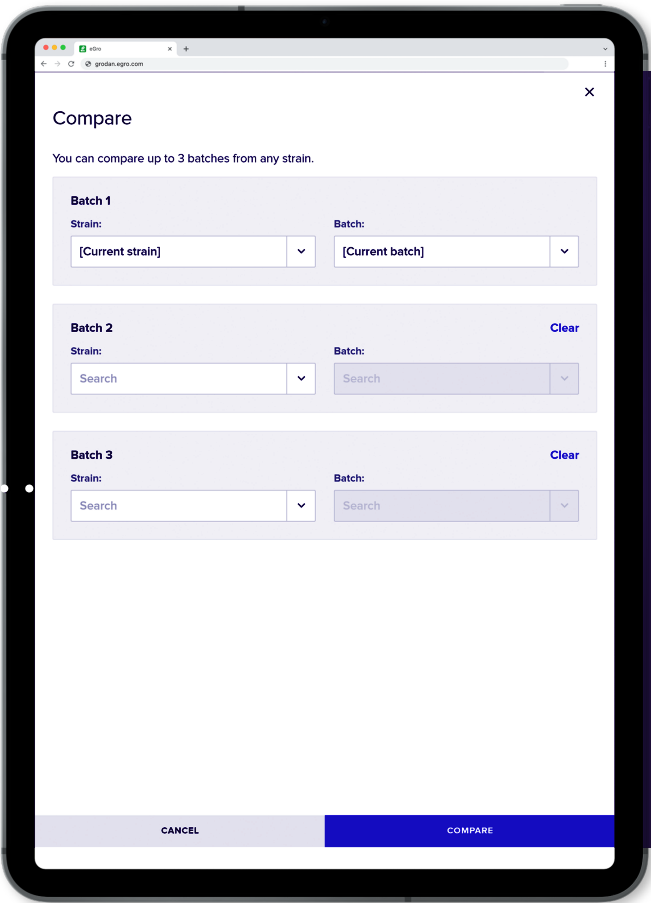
eGro
grodan.egro.com

Compare

You can compare up to 3 batches from any strain.

Batch 1
Strain:
[Current strain]
Batch:
[Current batch]

Batch 2
Clear
Strain:
Search
Batch:
Search

Batch 3
Clear
Strain:
Search
Batch:
Search

CANCEL
COMPARE